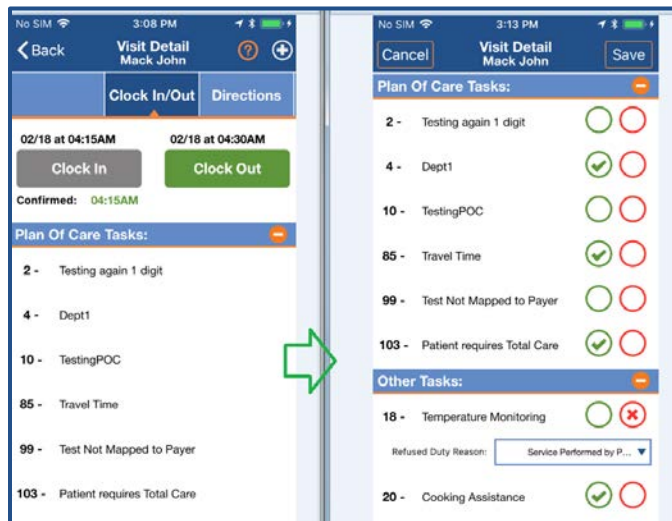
No SIM 3:08 PM

Back Visit Detail Mack John

Clock In/Out Directions

02/18 at 04:15AM 02/18 at 04:30AM

Clock In Clock Out

Confirmed: 04:15AM

Plan Of Care Tasks:

2 - Testing again 1 digit

4 - Dept1

10 - TestingPOC

85 - Travel Time

99 - Test Not Mapped to Payer

103 - Patient requires Total Care

No SIM 3:13 PM

Cancel Visit Detail Mack John Save

Plan Of Care Tasks:

2 - Testing again 1 digit

4 - Dept1

10 - TestingPOC

85 - Travel Time

99 - Test Not Mapped to Payer

103 - Patient requires Total Care

Other Tasks:

18 - Temperature Monitoring

Refused Duty Reason: Service Performed by P...

20 - Cooking Assistance